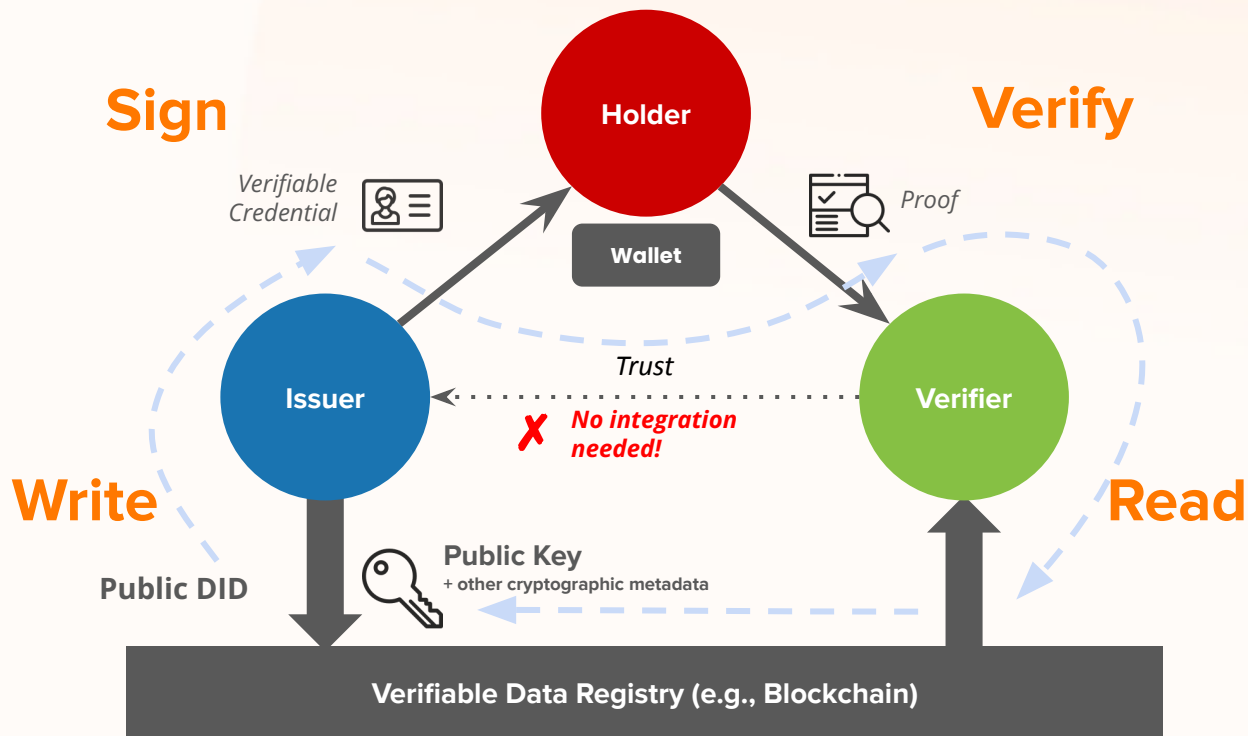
Sign

Holder

Verify

Verifiable Credential

Proof

Wallet

Trust

Issuer

Verifier

✗ No integration needed!

Write

Read

Public Key
+ other cryptographic metadata

Public DID

Verifiable Data Registry (e.g., Blockchain)